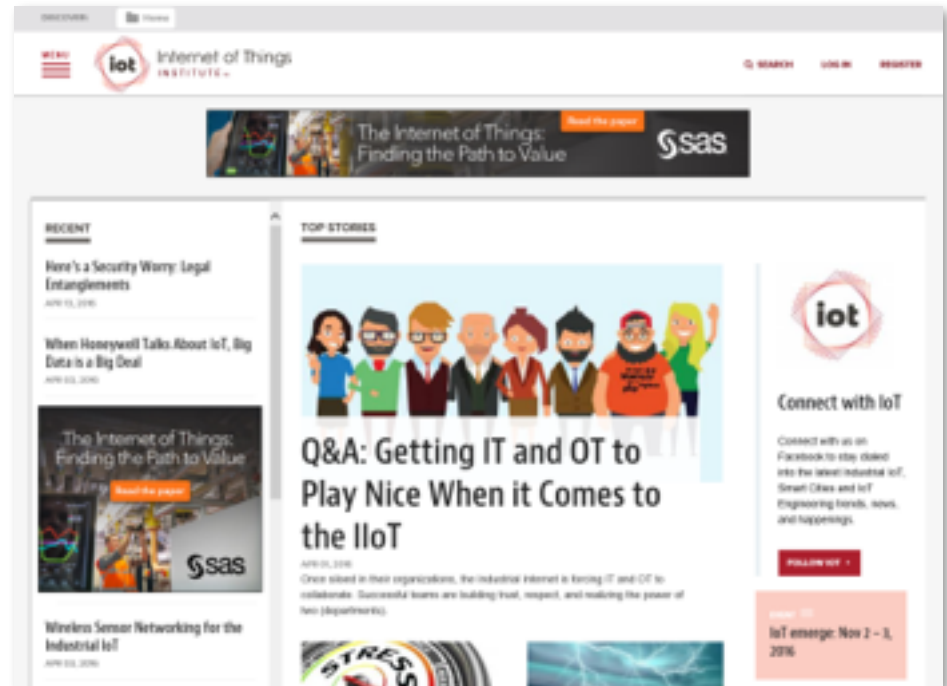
DISCOVER: Home

MENU

iot Internet of Things INSTITUTE

SEARCH LOG IN REGISTER

The Internet of Things: Finding the Path to Value Read the paper sas

RECENT

Here's a Security Worry: Legal Entanglements
APR 13, 2016

When Honeywell Talks About IoT, Big Data is a Big Deal
APR 03, 2016

The Internet of Things: Finding the Path to Value Read the paper sas

Wireless Sensor Networking for the Industrial IoT
APR 03, 2016

TOP STORIES

Q&A: Getting IT and OT to Play Nice When it Comes to the IIoT
APR 01, 2016
Once siloed in their organizations, the Industrial Internet is forcing IT and OT to collaborate. Successful teams are building trust, respect, and realizing the power of two (departments).

STRESS

iot

Connect with IoT

Connect with us on Facebook to stay dialed into the latest Industrial IoT, Smart Cities and IoT Engineering trends, news, and happenings.

FOLLOW IOT

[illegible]
IoT emerge: Nov 2 – 3, 2016